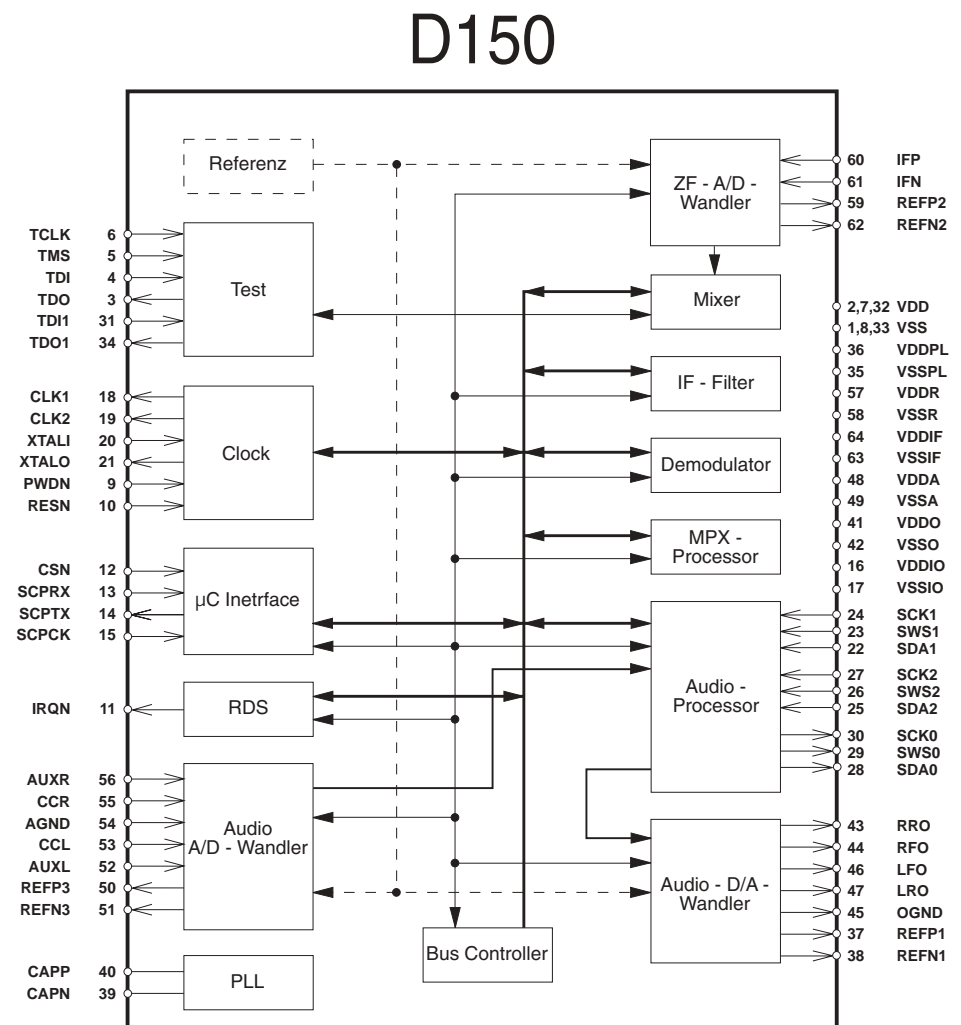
D150

Referenz

TCLK 6
TMS 5
TDI 4
TDO 3
TDI1 31
TDO1 34

Test

CLK1 18
CLK2 19
XTALI 20
XTALO 21
PWDN 9
RESN 10

Clock

CSN 12
SCPRX 13
SCPTX 14
SCPCK 15

µC Inetrface

IRQN 11

RDS

AUXR 56
CCR 55
AGND 54
CCL 53
AUXL 52
REFP3 50
REFN3 51

Audio
A/D - Wandler

CAPP 40
CAPN 39

PLL

Bus Controller

ZF - A/D - Wandler

Mixer

IF - Filter

Demodulator

MPX - Processor

Audio - Processor

Audio - D/A - Wandler

60 IFP
61 IFN
59 REFP2
62 REFN2

2,7,32 VDD
1,8,33 VSS
36 VDDPL
35 VSSPL
57 VDDR
58 VSSR
64 VDDIF
63 VSSIF
48 VDDA
49 VSSA
41 VDDO
42 VSSO
16 VDDIO
17 VSSIO

24 SCK1
23 SWS1
22 SDA1
27 SCK2
26 SWS2
25 SDA2
30 SCK0
29 SWS0
28 SDA0

43 RRO
44 RFO
46 LFO
47 LRO
45 OGND
37 REFP1
38 REFN1